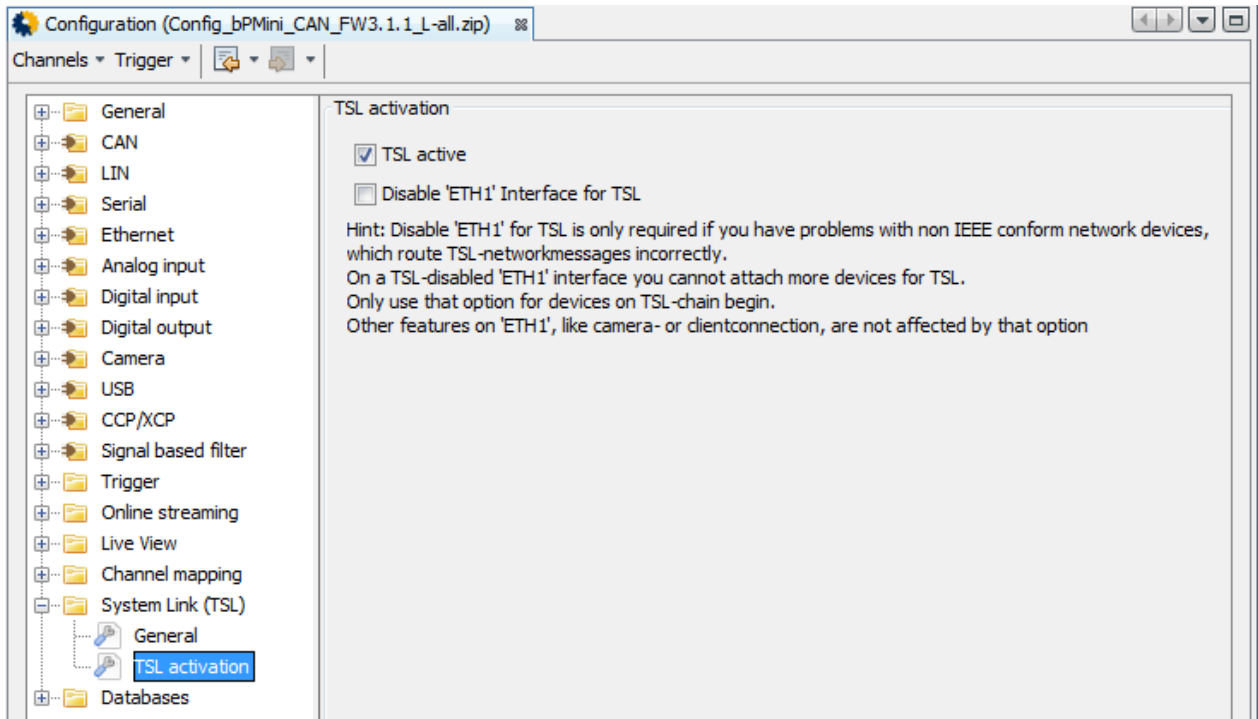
Configuration (Config_bPMini_CAN_FW3.1.1_L-all.zip)

Channels ▾ Trigger ▾

General
CAN
LIN
Serial
Ethernet
Analog input
Digital input
Digital output
Camera
USB
CCP/XCP
Signal based filter
Trigger
Online streaming
Live View
Channel mapping
System Link (TSL)
General
TSL activation
Databases

TSL activation

TSL active

Disable 'ETH1' Interface for TSL

Hint: Disable 'ETH1' for TSL is only required if you have problems with non IEEE conform network devices, which route TSL-networkmessages incorrectly.
On a TSL-disabled 'ETH1' interface you cannot attach more devices for TSL.
Only use that option for devices on TSL-chain begin.
Other features on 'ETH1', like camera- or clientconnection, are not affected by that option